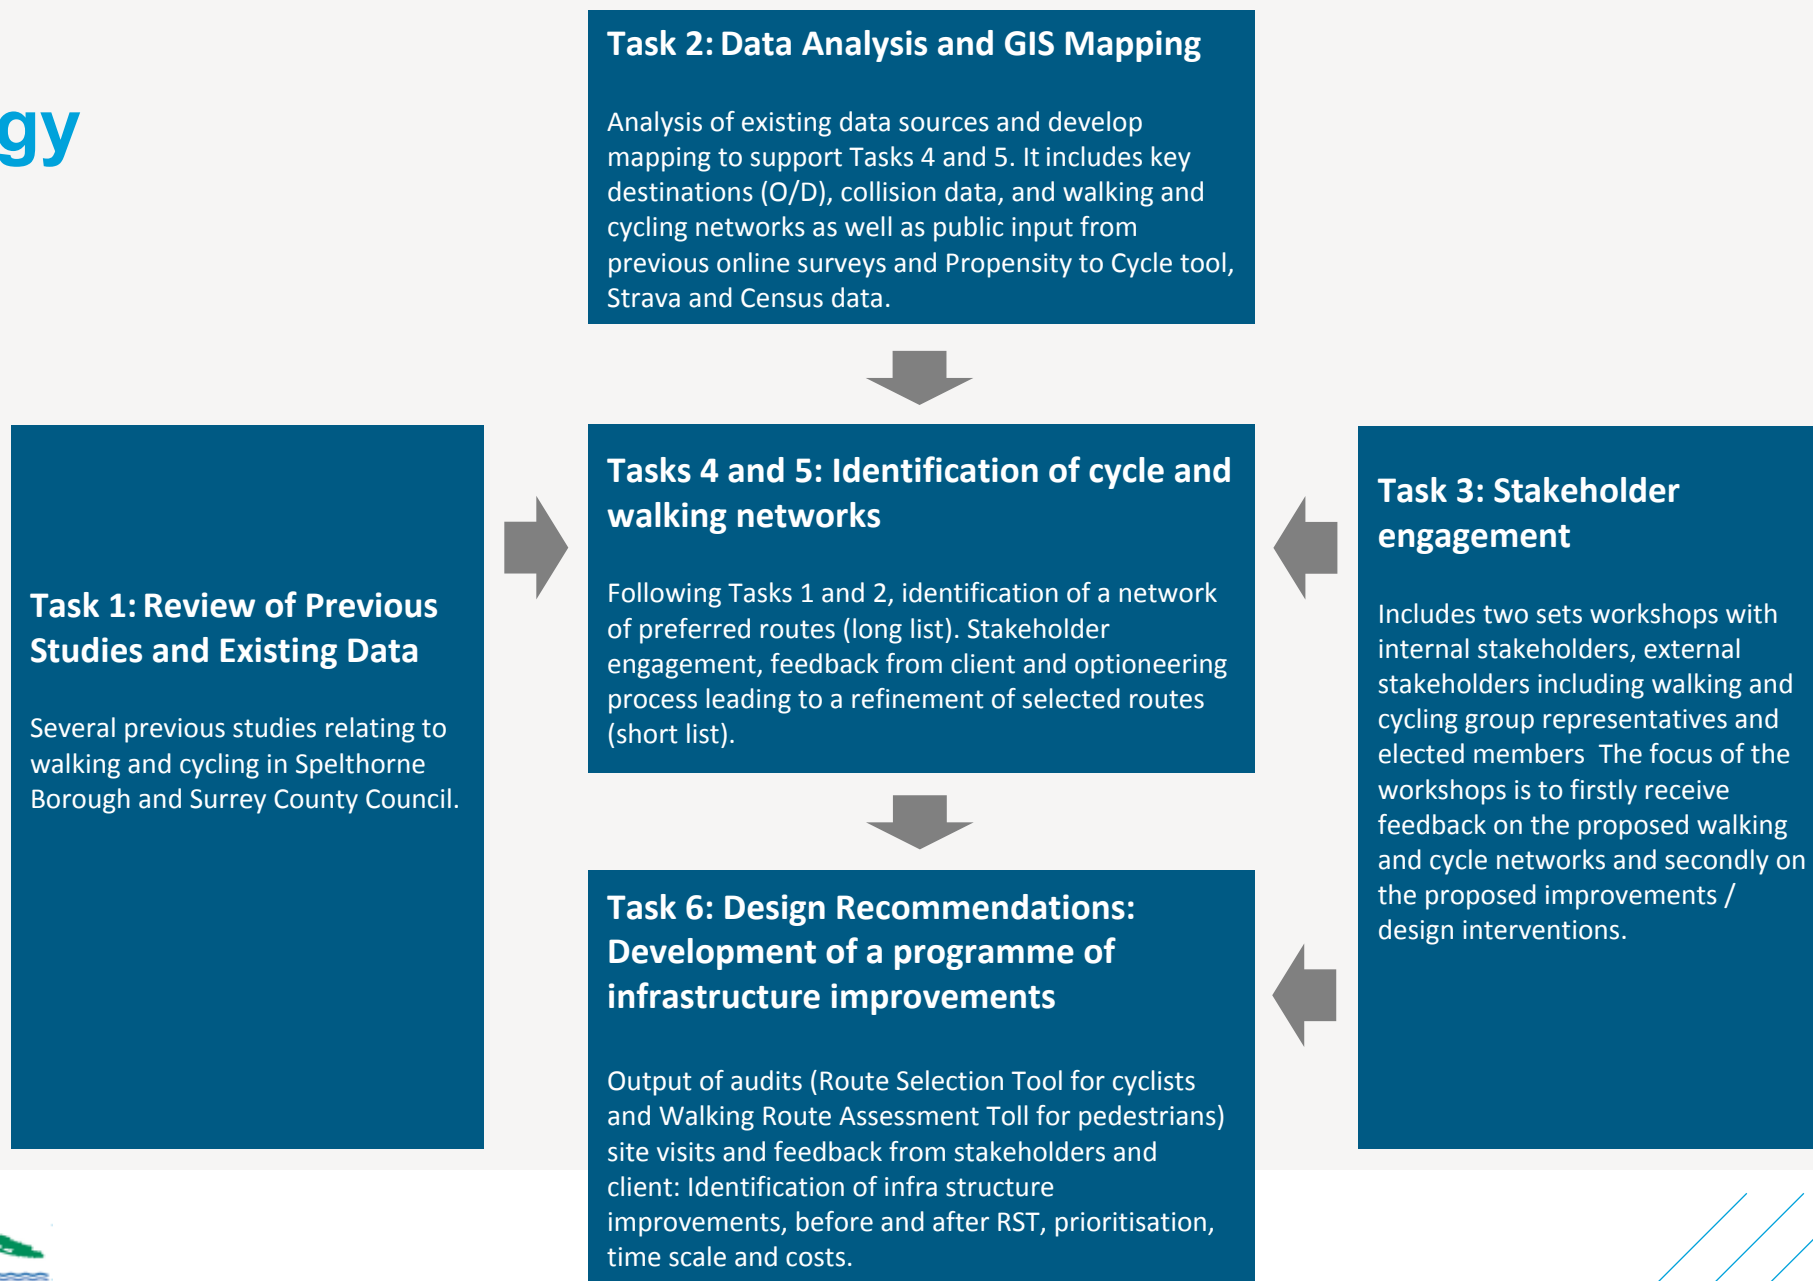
gy

Task 2: Data Analysis and GIS Mapping

Analysis of existing data sources and develop mapping to support Tasks 4 and 5. It includes key destinations (O/D), collision data, and walking and cycling networks as well as public input from previous online surveys and Propensity to Cycle tool, Strava and Census data.

Task 1: Review of Previous Studies and Existing Data

Several previous studies relating to walking and cycling in Spelthorne Borough and Surrey County Council.

Tasks 4 and 5: Identification of cycle and walking networks

Following Tasks 1 and 2, identification of a network of preferred routes (long list). Stakeholder engagement, feedback from client and optioneering process leading to a refinement of selected routes (short list).

Task 3: Stakeholder engagement

Includes two sets workshops with internal stakeholders, external stakeholders including walking and cycling group representatives and elected members The focus of the workshops is to firstly receive feedback on the proposed walking and cycle networks and secondly on the proposed improvements / design interventions.

Task 6: Design Recommendations: Development of a programme of infrastructure improvements

Output of audits (Route Selection Tool for cyclists and Walking Route Assessment Toll for pedestrians) site visits and feedback from stakeholders and client: Identification of infra structure improvements, before and after RST, prioritisation, time scale and costs.